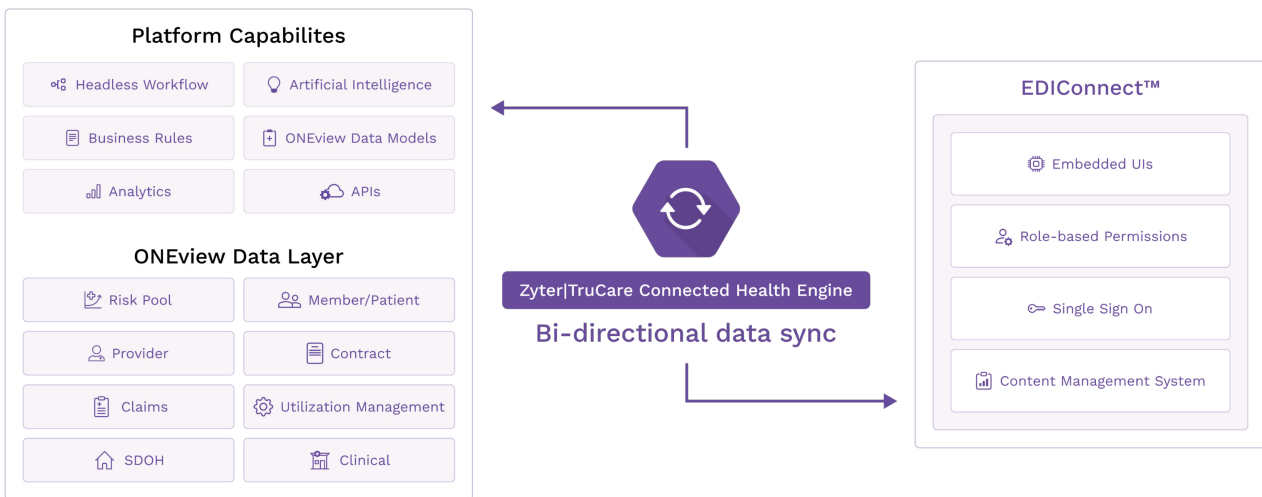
Platform Capabilites

Headless Workflow
Artificial Intelligence
Business Rules
ONEview Data Models
Analytics
APIs

ONEview Data Layer

Risk Pool
Member/Patient
Provider
Contract
Claims
Utilization Management
SDOH
Clinical

Zyter|TruCare Connected Health Engine

Bi-directional data sync

EDIConnect™

Embedded UIs
Role-based Permissions
Single Sign On
Content Management System